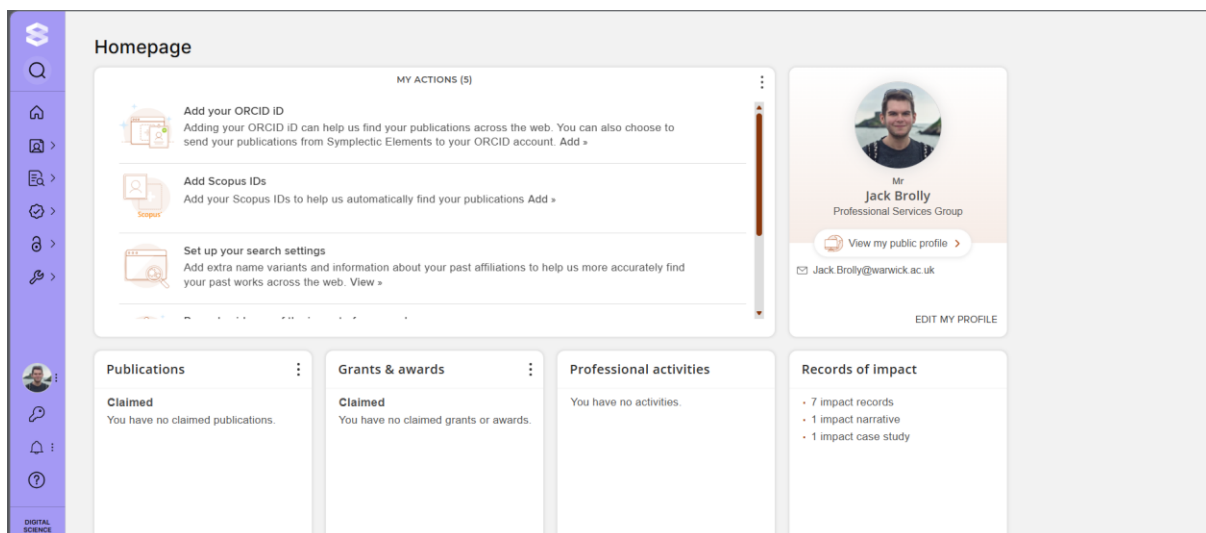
Homepage

MY ACTIONS (5)

Add your ORCID iD
Adding your ORCID iD can help us find your publications across the web. You can also choose to send your publications from Symplectic Elements to your ORCID account. Add »

Scopus

Add Scopus IDs
Add your Scopus IDs to help us automatically find your publications Add »

Set up your search settings
Add extra name variants and information about your past affiliations to help us more accurately find your past works across the web. View »

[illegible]

Mr
Jack Brolly
Professional Services Group

View my public profile

Jack.Brolly@warwick.ac.uk

EDIT MY PROFILE

Publications
Claimed
You have no claimed publications.

Grants & awards
Claimed
You have no claimed grants or awards.

Professional activities
You have no activities.

Records of impact
• 7 impact records
• 1 impact narrative
• 1 impact case study

DIGITAL SCIENCE